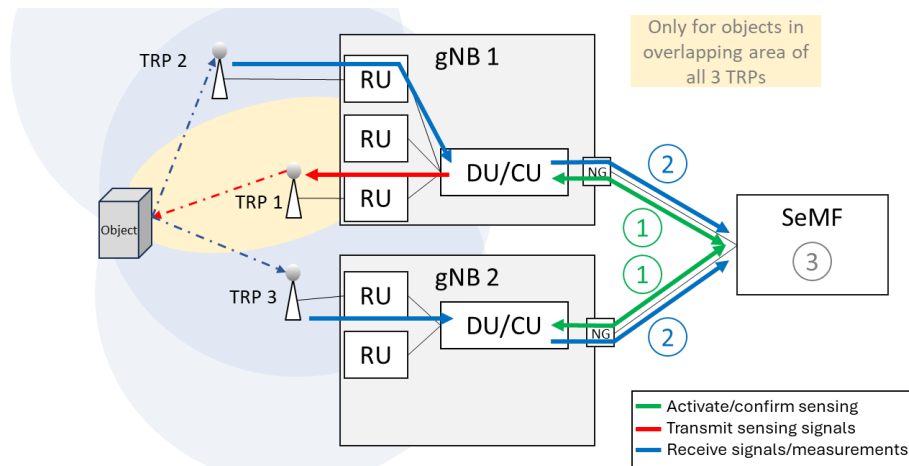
Only for objects in overlapping area of all 3 TRPs

TRP 2

gNB 1

RU

RU

RU

DU/CU

NG

TRP 1

Object

2

1

1

2

SeMF

3

gNB 2

TRP 3

RU

RU

DU/CU

NG

Activate/confirm sensing
Transmit sensing signals
Receive signals/measurements